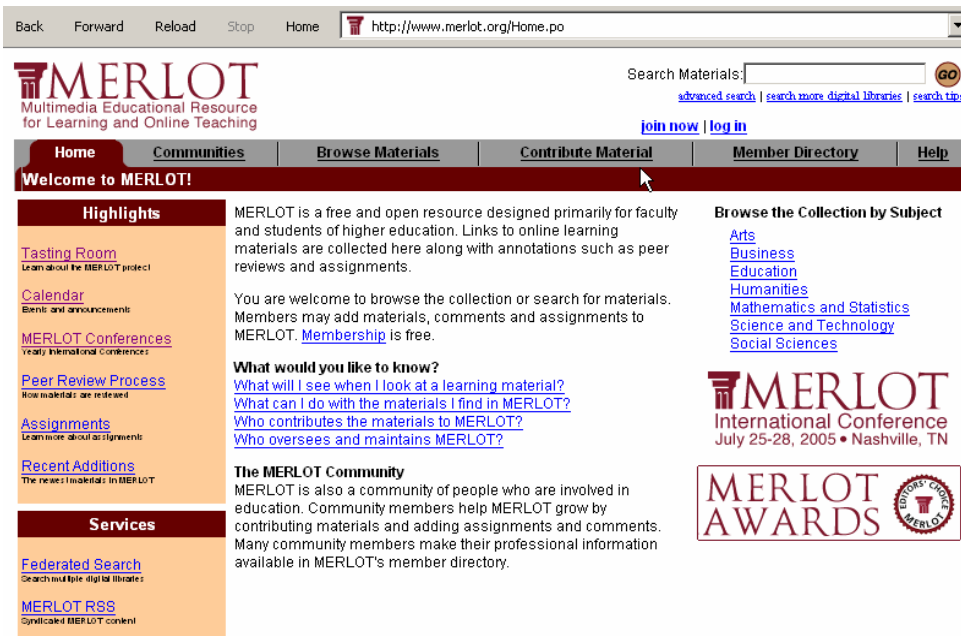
Back Forward Reload Stop Home http://www.merlot.org/Home.po

MERLOT
Multimedia Educational Resource for Learning and Online Teaching

Search Materials: GO
advanced search | search more digital libraries | search tips
join now | log in

Home | Communities | Browse Materials | Contribute Material | Member Directory | Help

Welcome to MERLOT!

Highlights

Tasting Room
Learn about the MERLOT project

Calendar
Events and announcements

MERLOT Conferences
Yearly International Conferences

Peer Review Process
How materials are reviewed

Assignments
Learn more about assignments

Recent Additions
The newest materials in MERLOT

Services

Federated Search
Search multiple digital libraries

MERLOT RSS
Syndicated MERLOT content

MERLOT is a free and open resource designed primarily for faculty and students of higher education. Links to online learning materials are collected here along with annotations such as peer reviews and assignments.

You are welcome to browse the collection or search for materials. Members may add materials, comments and assignments to MERLOT. Membership is free.

What would you like to know?
What will I see when I look at a learning material?
What can I do with the materials I find in MERLOT?
Who contributes the materials to MERLOT?
Who oversees and maintains MERLOT?

The MERLOT Community
MERLOT is also a community of people who are involved in education. Community members help MERLOT grow by contributing materials and adding assignments and comments. Many community members make their professional information available in MERLOT's member directory.

Browse the Collection by Subject
Arts
Business
Education
Humanities
Mathematics and Statistics
Science and Technology
Social Sciences

MERLOT
International Conference
July 25-28, 2005 • Nashville, TN

MERLOT AWARDS
EDITORS' CHOICE MERLOT